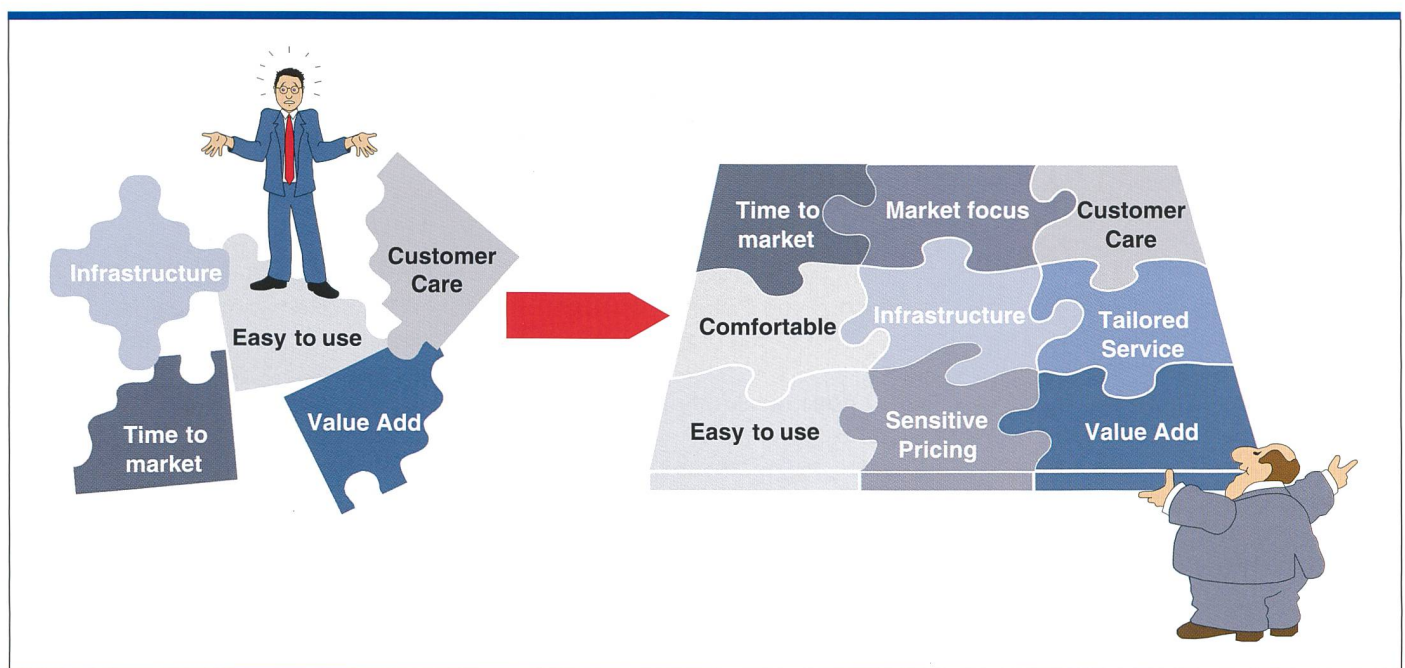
Infrastructure

Customer Care

Easy to use

Time to market

Value Add

Time to market

Market focus

Customer Care

Comfortable

Infrastructure

Tailored Service

Easy to use

Sensitive Pricing

Value Add